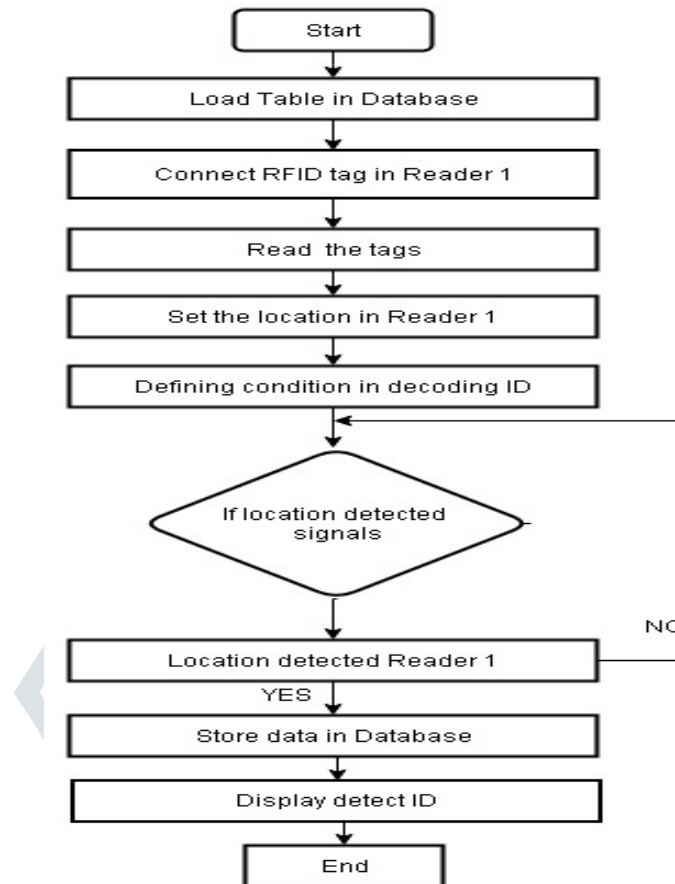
Start

Load Table in Database

Connect RFID tag in Reader 1

Read the tags

Set the location in Reader 1

Defining condition in decoding ID

If location detected signals

NC

Location detected Reader 1

YES

Store data in Database

Display detect ID

End